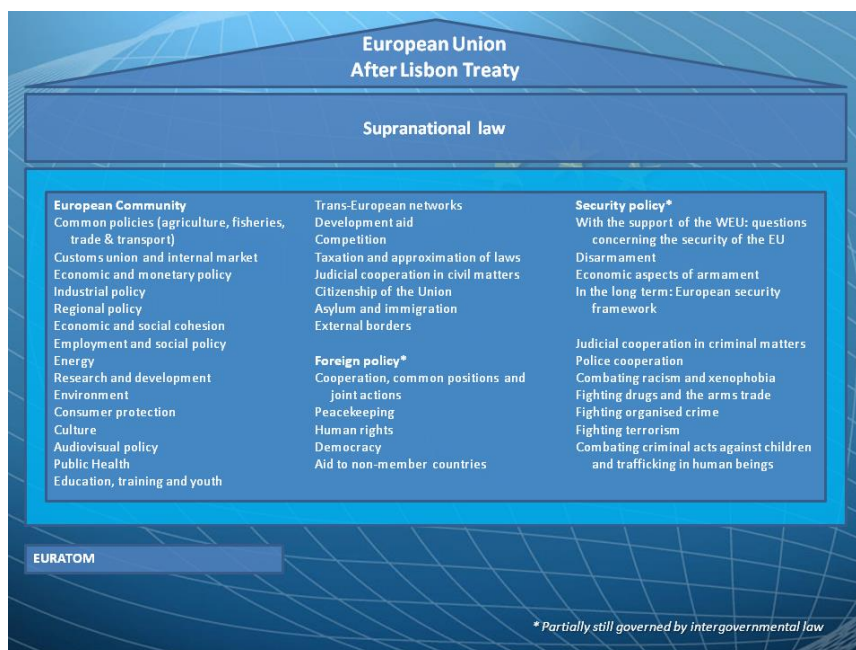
European Union
After Lisbon Treaty

Supranational law

European Community
Common policies (agriculture, fisheries, trade & transport)
Customs union and internal market
Economic and monetary policy
Industrial policy
Regional policy
Economic and social cohesion
Employment and social policy
Energy
Research and development
Environment
Consumer protection
Culture
Audiovisual policy
Public Health
Education, training and youth

Trans-European networks
Development aid
Competition
Taxation and approximation of laws
Judicial cooperation in civil matters
Citizenship of the Union
Asylum and immigration
External borders

Foreign policy*
Cooperation, common positions and joint actions
Peacekeeping
Human rights
Democracy
Aid to non-member countries

Security policy*
With the support of the WEU: questions concerning the security of the EU
Disarmament
Economic aspects of armament
In the long term: European security framework

Judicial cooperation in criminal matters
Police cooperation
Combating racism and xenophobia
Fighting drugs and the arms trade
Fighting organised crime
Fighting terrorism
Combating criminal acts against children and trafficking in human beings

EURATOM

* Partially still governed by intergovernmental law